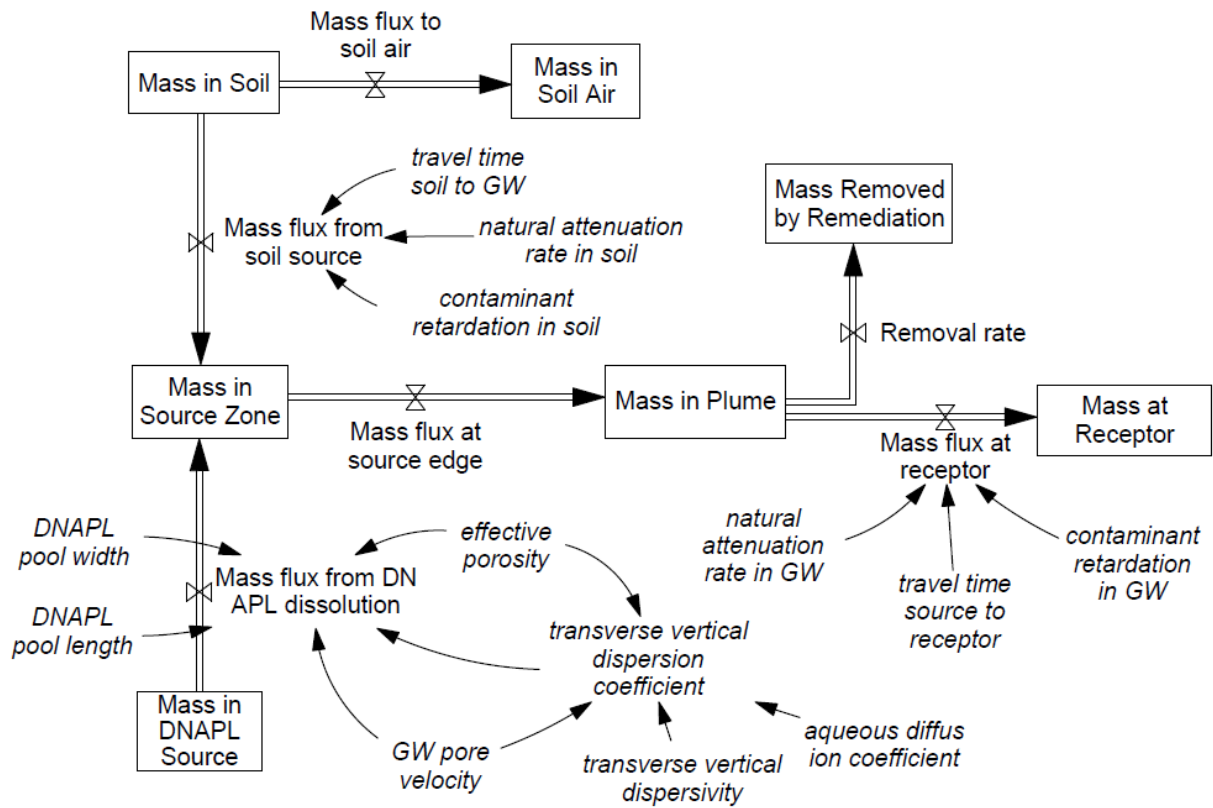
Mass flux to soil air

Mass in Soil

Mass in Soil Air

travel time soil to GW

Mass Removed by Remediation

Mass flux from soil source

natural attenuation rate in soil

contaminant retardation in soil

Removal rate

Mass in Source Zone

Mass in Plume

Mass at Receptor

Mass flux at source edge

Mass flux at receptor

effective porosity

natural attenuation rate in GW

contaminant retardation in GW

DNAPL pool width

Mass flux from DN APL dissolution

travel time source to receptor

DNAPL pool length

transverse vertical dispersion coefficient

Mass in DNAPL Source

GW pore velocity

aqueous diffus ion coefficient

transverse vertical dispersivity